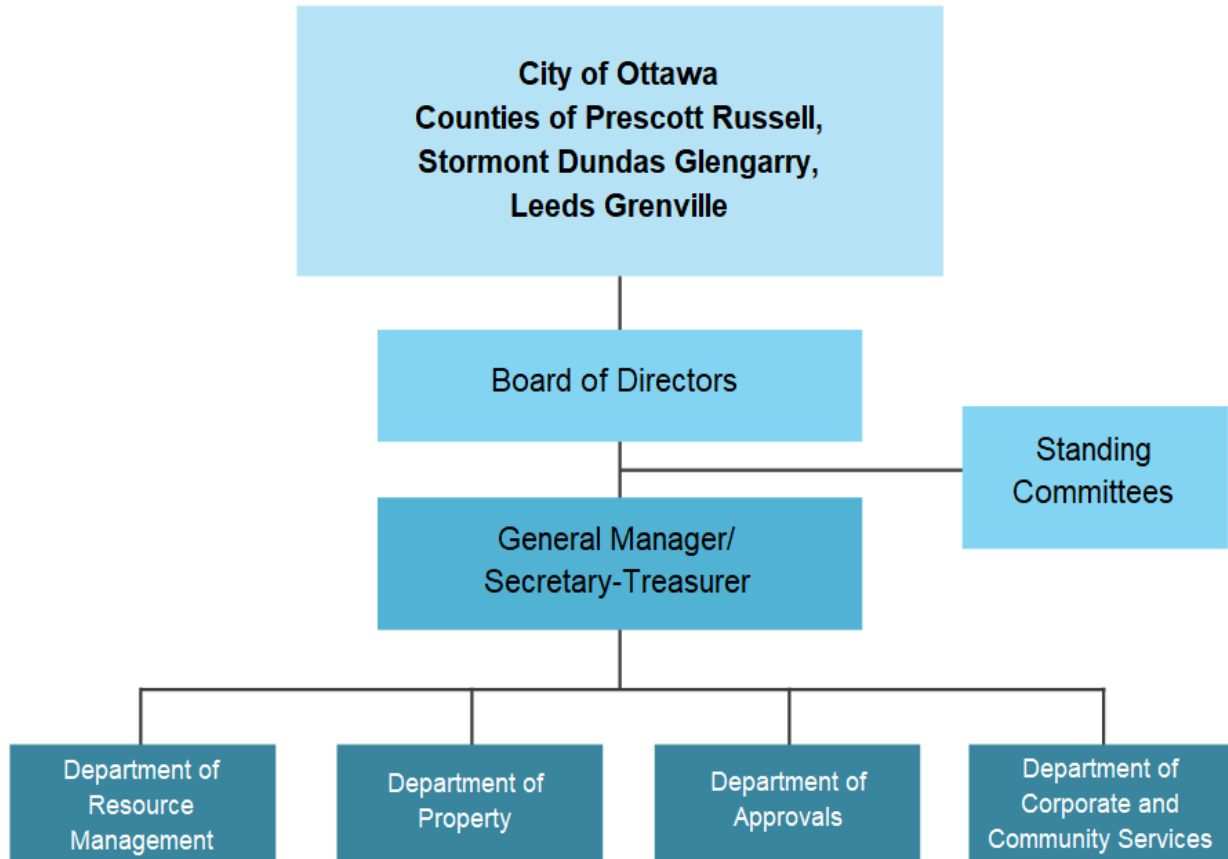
City of Ottawa
Counties of Prescott Russell,
Stormont Dundas Glengarry,
Leeds Grenville

Board of Directors

Standing Committees

General Manager/ Secretary-Treasurer

Department of Resource Management

Department of Property

Department of Approvals

Department of Corporate and Community Services